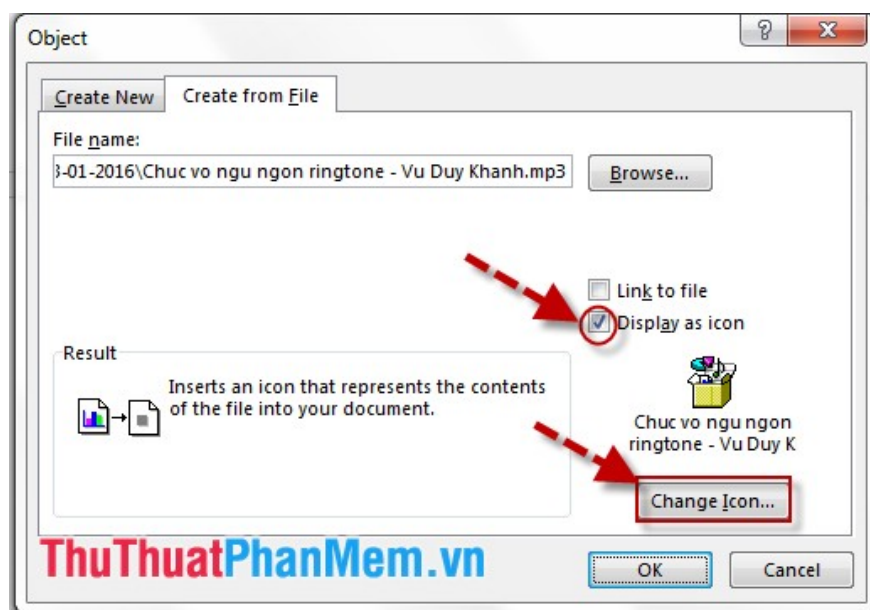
Object

?

Create New

Create from File

File name:

3-01-2016\Chuc vo ngu ngon ringtone - Vu Duy Khanh.mp3

Browse...

Link to file

Display as icon

Result

Inserts an icon that represents the contents of the file into your document.

Chuc vo ngu ngon ringtone - Vu Duy K

Change Icon...

ThuThuatPhanMem.vn

OK

Cancel